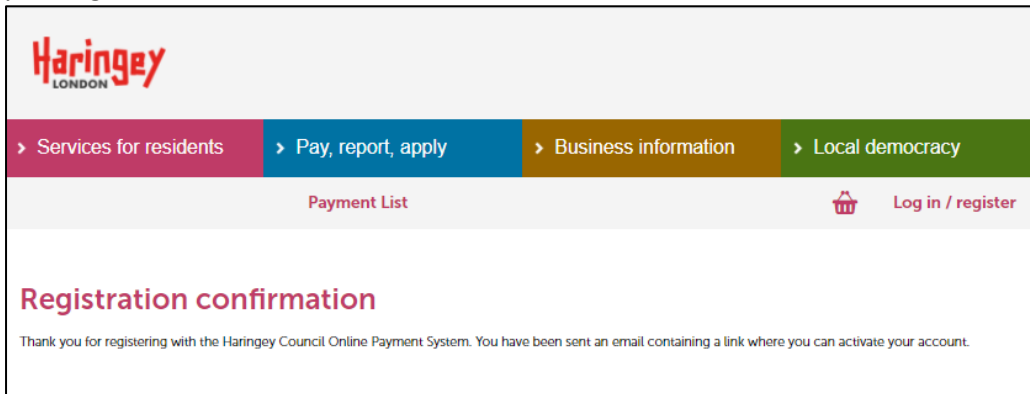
Haringey
LONDON

› Services for residents
› Pay, report, apply
› Business information
› Local democracy

Payment List
Log in / register

Registration confirmation

Thank you for registering with the Haringey Council Online Payment System. You have been sent an email containing a link where you can activate your account.